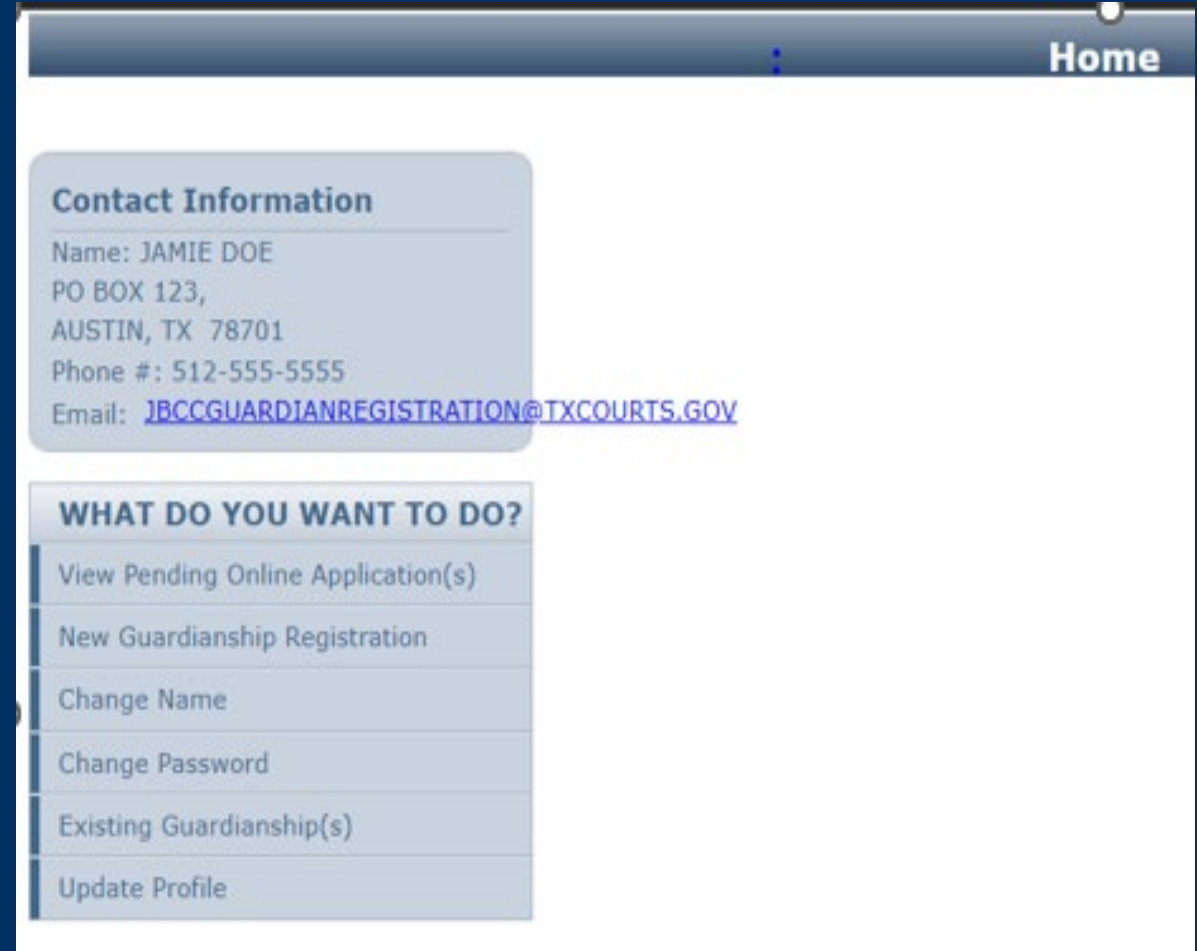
: Home

Contact Information
Name: JAMIE DOE
PO BOX 123,
AUSTIN, TX 78701
Phone #: 512-555-5555
Email: JBCCGUARDIANREGISTRATION@TXCOURTS.GOV

WHAT DO YOU WANT TO DO?
View Pending Online Application(s)
New Guardianship Registration
Change Name
Change Password
Existing Guardianship(s)
Update Profile